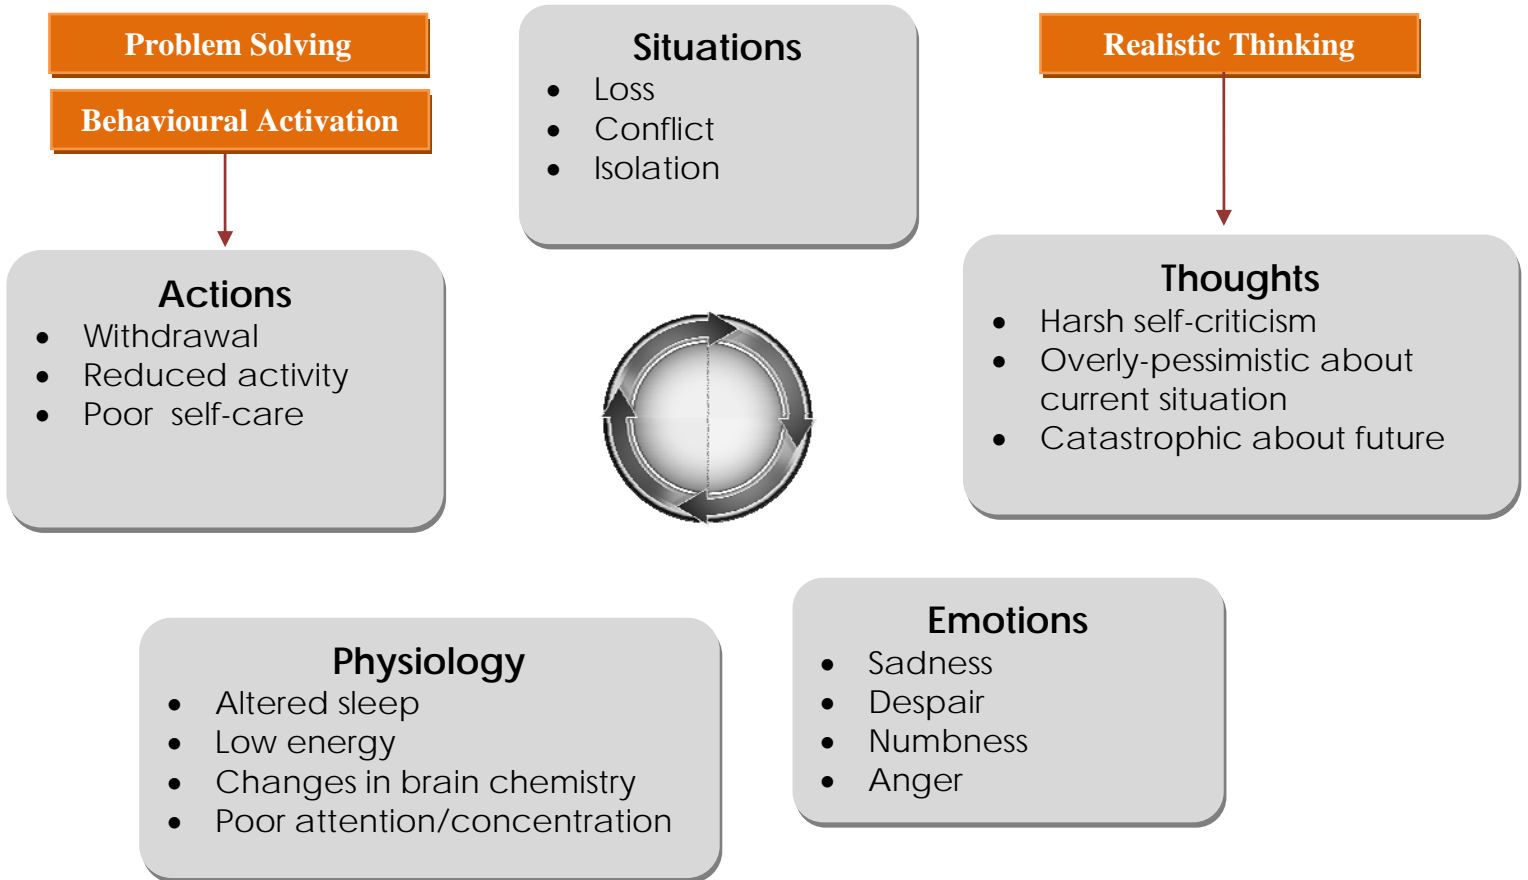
Problem Solving

Behavioural Activation

Situations
- Loss
- Conflict
- Isolation

Realistic Thinking

Actions
- Withdrawal
- Reduced activity
- Poor self-care

Thoughts
- Harsh self-criticism
- Overly-pessimistic about current situation
- Catastrophic about future

Physiology
- Altered sleep
- Low energy
- Changes in brain chemistry
- Poor attention/concentration

Emotions
- Sadness
- Despair
- Numbness
- Anger